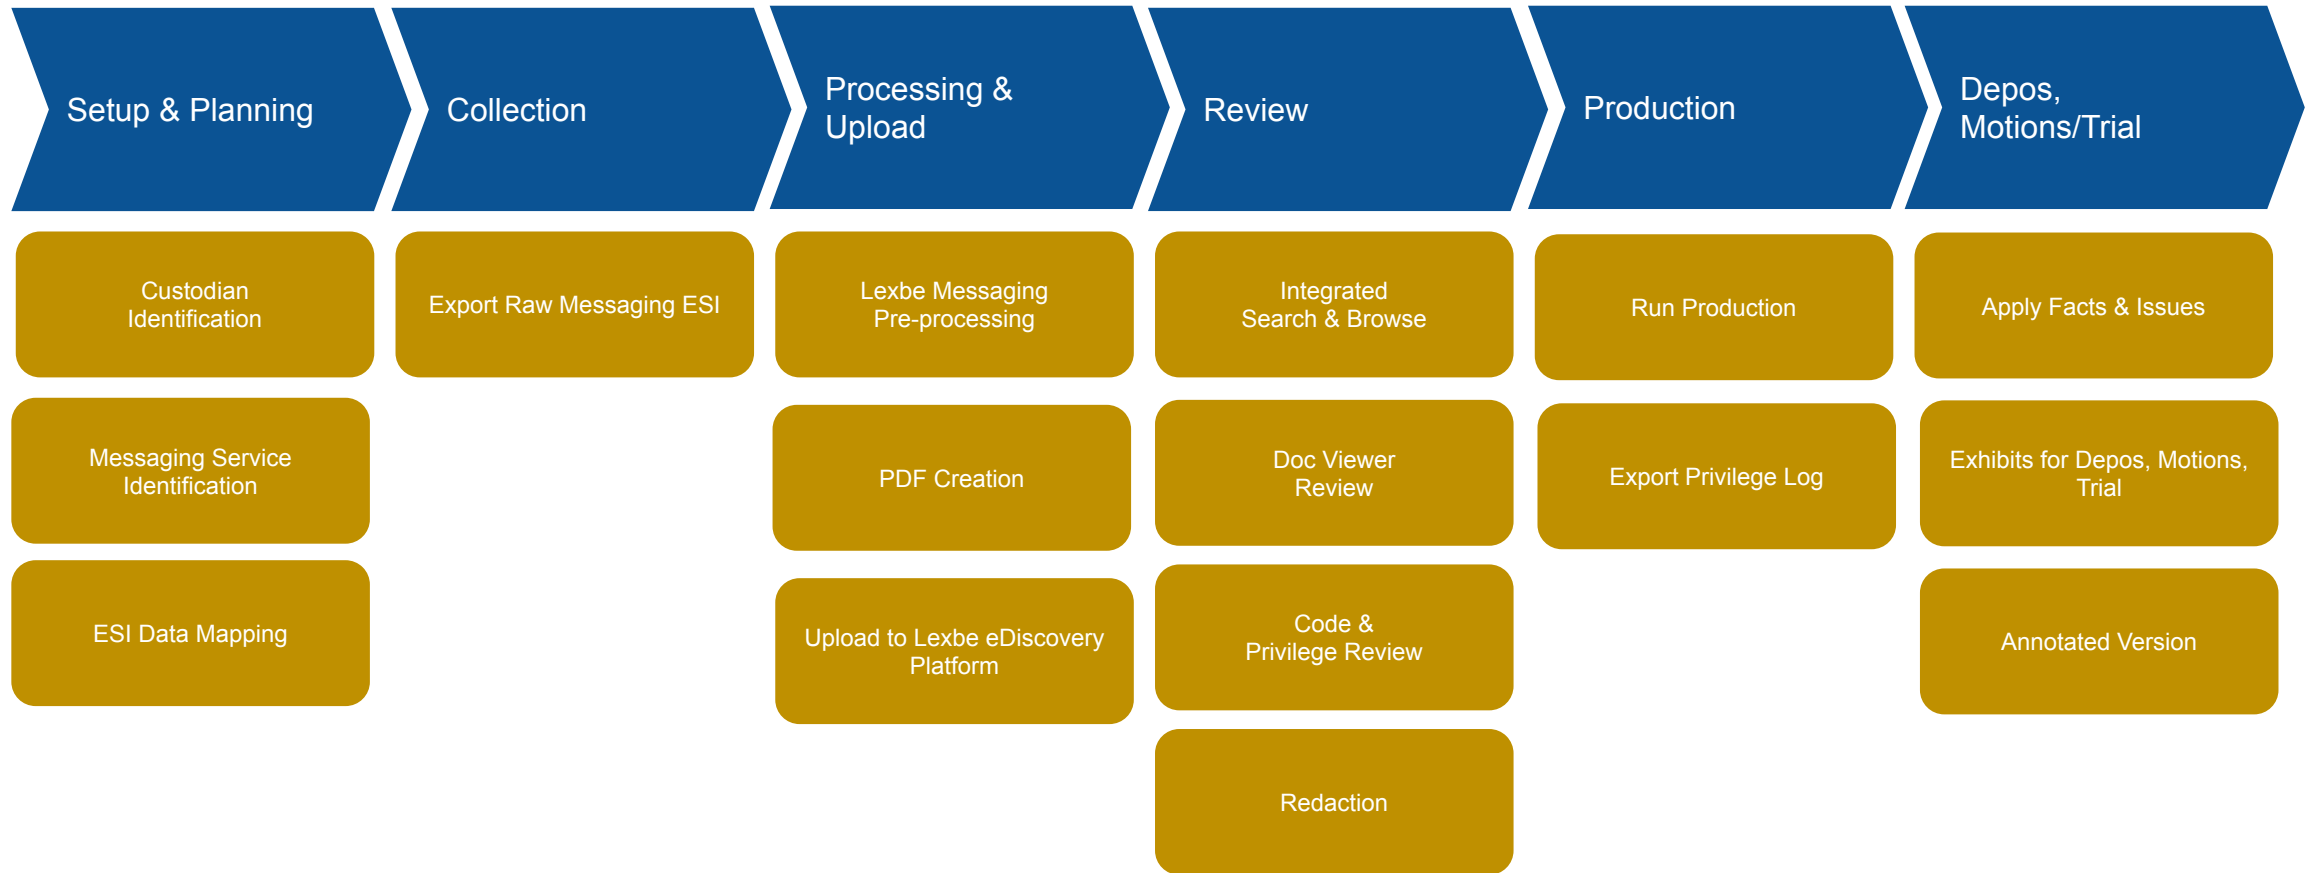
Setup & Planning

Custodian Identification

Messaging Service Identification

ESI Data Mapping

Collection

Export Raw Messaging ESI

Processing & Upload

Lexbe Messaging Pre-processing

PDF Creation

Upload to Lexbe eDiscovery Platform

Review

Integrated Search & Browse

Doc Viewer Review

Code & Privilege Review

Redaction

Production

Run Production

Export Privilege Log

Depos, Motions/Trial

Apply Facts & Issues

Exhibits for Depos, Motions, Trial

Annotated Version